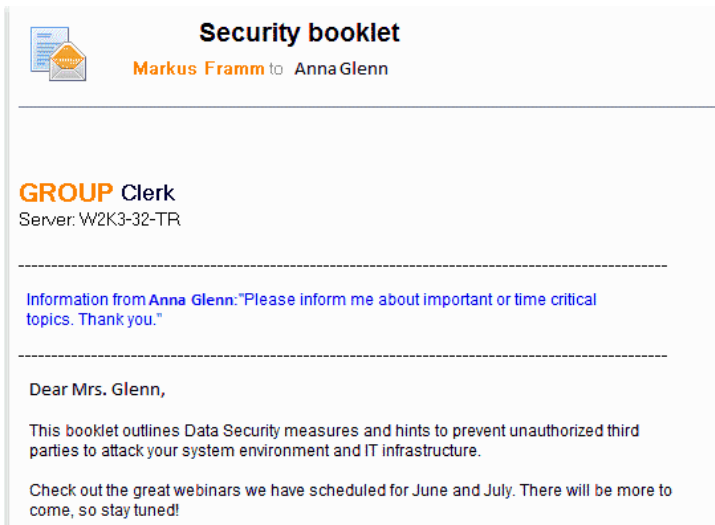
Security booklet

Markus Framm to Anna Glenn

GROUP Clerk
Server: W2K3-32-TR

--------------------------------------------------------------------------------------------------------

Information from Anna Glenn:"Please inform me about important or time critical topics. Thank you."

--------------------------------------------------------------------------------------------------------

Dear Mrs. Glenn,

This booklet outlines Data Security measures and hints to prevent unauthorized third parties to attack your system environment and IT infrastructure.

Check out the great webinars we have scheduled for June and July. There will be more to come, so stay tuned!